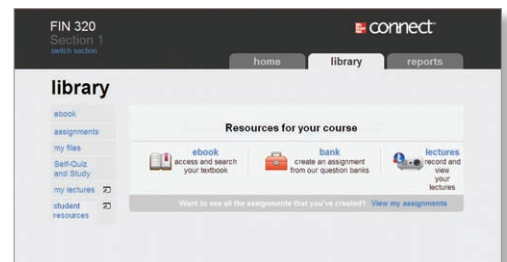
FIN 320
Section 1
switch section

connect

home
library
reports

library

ebook
assignments
my files
Self-Quiz and Study
my lectures
student resources

Resources for your course

ebook
access and search your textbook

bank
create an assignment from our question banks

lectures
record and view your lectures

Want to see all the assignments that you've created? View my assignments